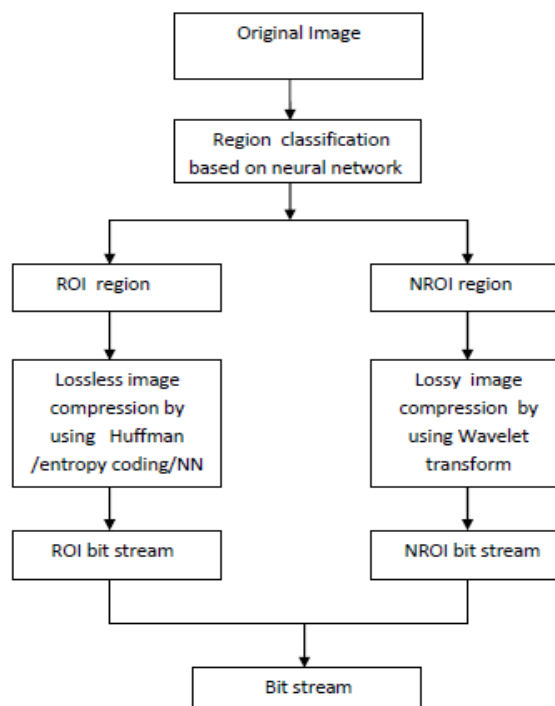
Original Image

Region classification based on neural network

ROI region

NROI region

Lossless image compression by using Huffman /entropy coding/NN

Lossy image compression by using Wavelet transform

ROI bit stream

NROI bit stream

Bit stream